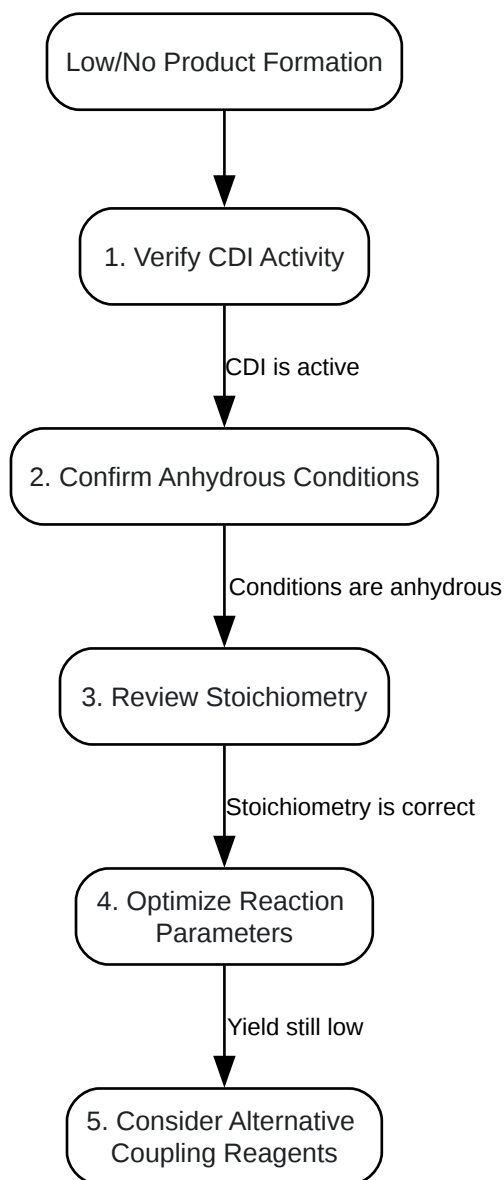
Low/No Product Formation

1. Verify CDI Activity

CDI is active

2. Confirm Anhydrous Conditions

Conditions are anhydrous

3. Review Stoichiometry

Stoichiometry is correct

4. Optimize Reaction Parameters

Yield still low

5. Consider Alternative Coupling Reagents